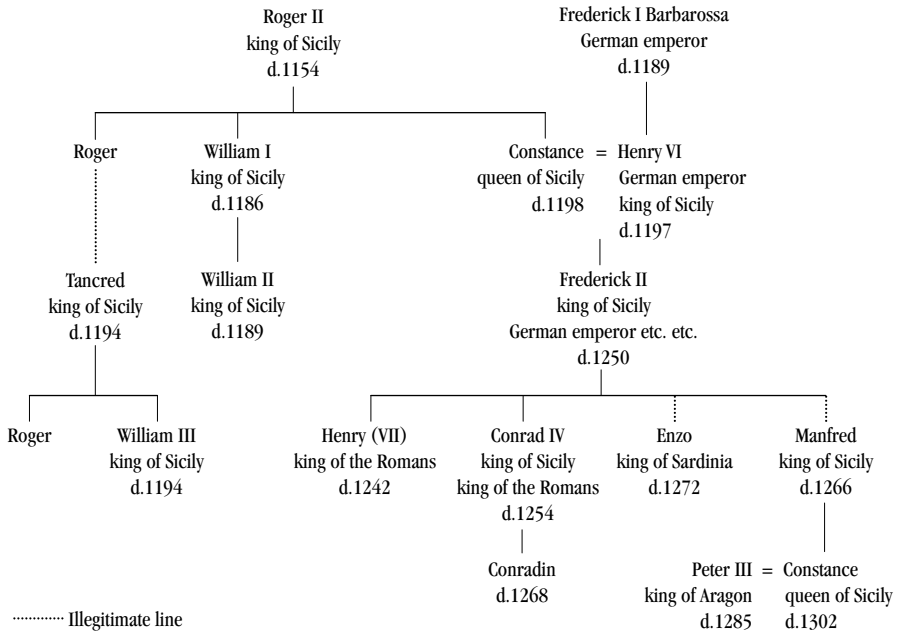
Roger II
king of Sicily
d.1154

Frederick I Barbarossa
German emperor
d.1189

Roger

William I
king of Sicily
d.1186

Constance = Henry VI
queen of Sicily
d.1198

Henry VI
German emperor
king of Sicily
d.1197

Tancred
king of Sicily
d.1194

William II
king of Sicily
d.1189

Frederick II
king of Sicily
German emperor etc. etc.
d.1250

Roger

William III
king of Sicily
d.1194

Henry (VII)
king of the Romans
d.1242

Conrad IV
king of Sicily
king of the Romans
d.1254

Enzo
king of Sardinia
d.1272

Manfred
king of Sicily
d.1266

Conradin
d.1268

Peter III = Constance
king of Aragon
d.1285

Constance
queen of Sicily
d.1302

Illegitimate line